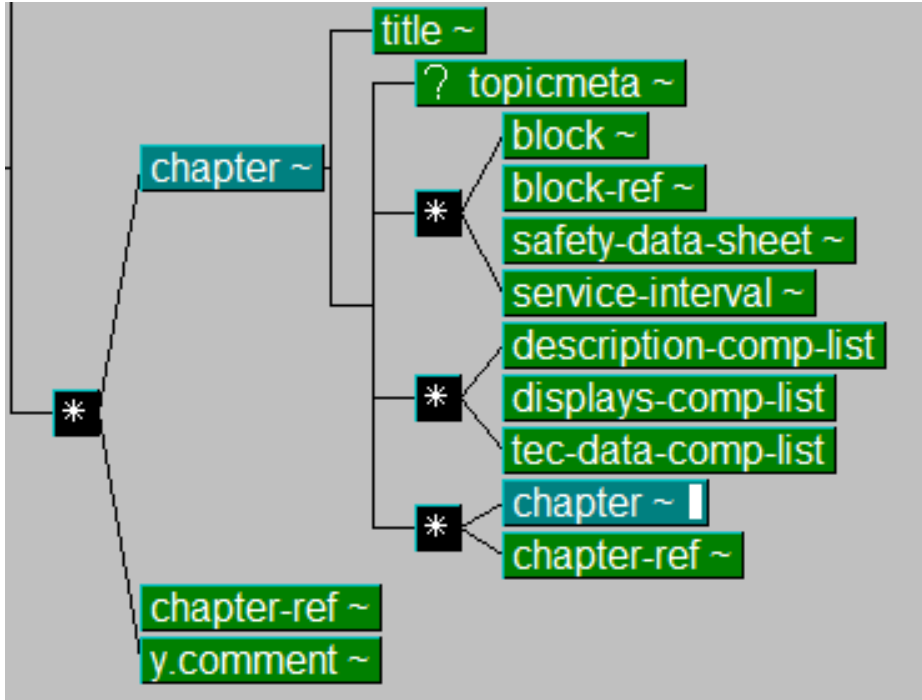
title ~
? topicmeta ~
chapter ~
*
block ~
block-ref ~
safety-data-sheet ~
service-interval ~
*
*
description-comp-list
displays-comp-list
tec-data-comp-list
*
chapter ~
chapter-ref ~
chapter-ref ~
y.comment ~